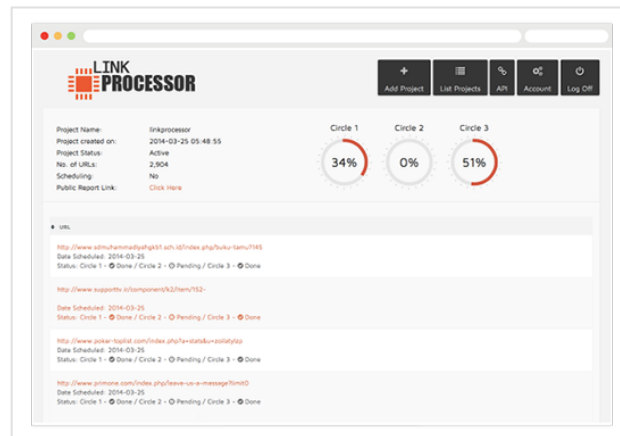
LINK PROCESSOR

Add Project | List Projects | API | Account | Log Off

Project Name: linkprocessor
Project created on: 2014-03-25 05:48:55
Project Status: Active
No. of URLs: 2,904
Scheduling: No
Public Report Link: Click Here

Circle 1
34%

Circle 2
0%

Circle 3
51%

URL

http://www.sdmuhammadiyahgkb1.sch.id/index.php/buku-tamu?145
Date Scheduled: 2014-03-25
Status: Circle 1 - Done / Circle 2 - Pending / Circle 3 - Done

http://www.supporttv.ir/component/k2/item/152-
Date Scheduled: 2014-03-25
Status: Circle 1 - Done / Circle 2 - Pending / Circle 3 - Done

http://www.poker-toplist.com/index.php?a=stats&u=zoilatylzp
Date Scheduled: 2014-03-25
Status: Circle 1 - Done / Circle 2 - Pending / Circle 3 - Done

http://www.primone.com/index.php/leave-us-a-message?limit0
Date Scheduled: 2014-03-25
Status: Circle 1 - Done / Circle 2 - Pending / Circle 3 - Done